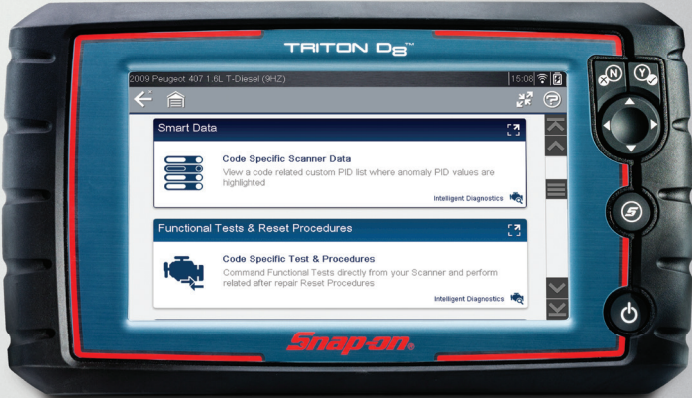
TRITON D8™

2009 Peugeot 407 1.6L T-Diesel (9HZ)

15:08

Smart Data

Code Specific Scanner Data

View a code related custom PID list where anomaly PID values are highlighted

Intelligent Diagnostics

Functional Tests & Reset Procedures

Code Specific Test & Procedures

Command Functional Tests directly from your Scanner and perform related after repair Reset Procedures

Intelligent Diagnostics

N

Y

Snap-on